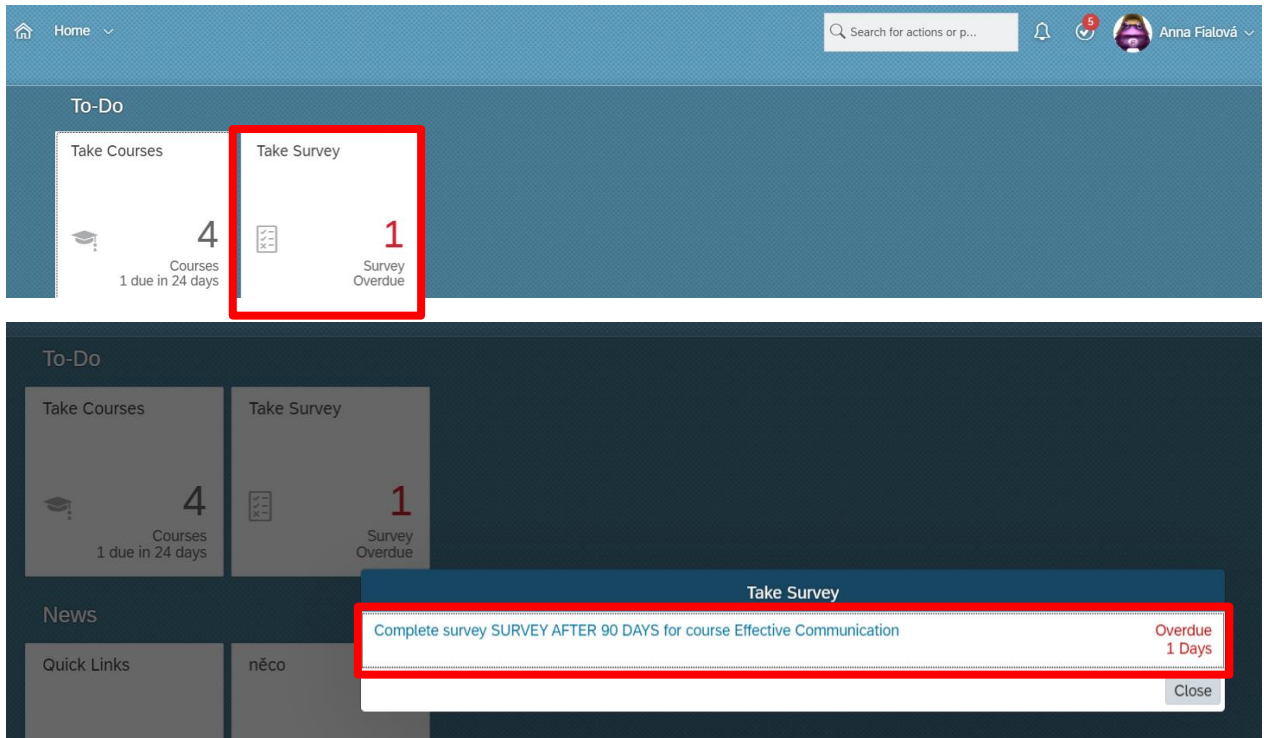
Home

Search for actions or p...

5

Anna Fialová

To-Do

Take Courses

4

Courses
1 due in 24 days

Take Survey

1

Survey
Overdue

To-Do

Take Courses

4

Courses
1 due in 24 days

Take Survey

1

Survey
Overdue

News

Quick Links

něco

Take Survey

Complete survey SURVEY AFTER 90 DAYS for course Effective Communication

Overdue
1 Days

Close